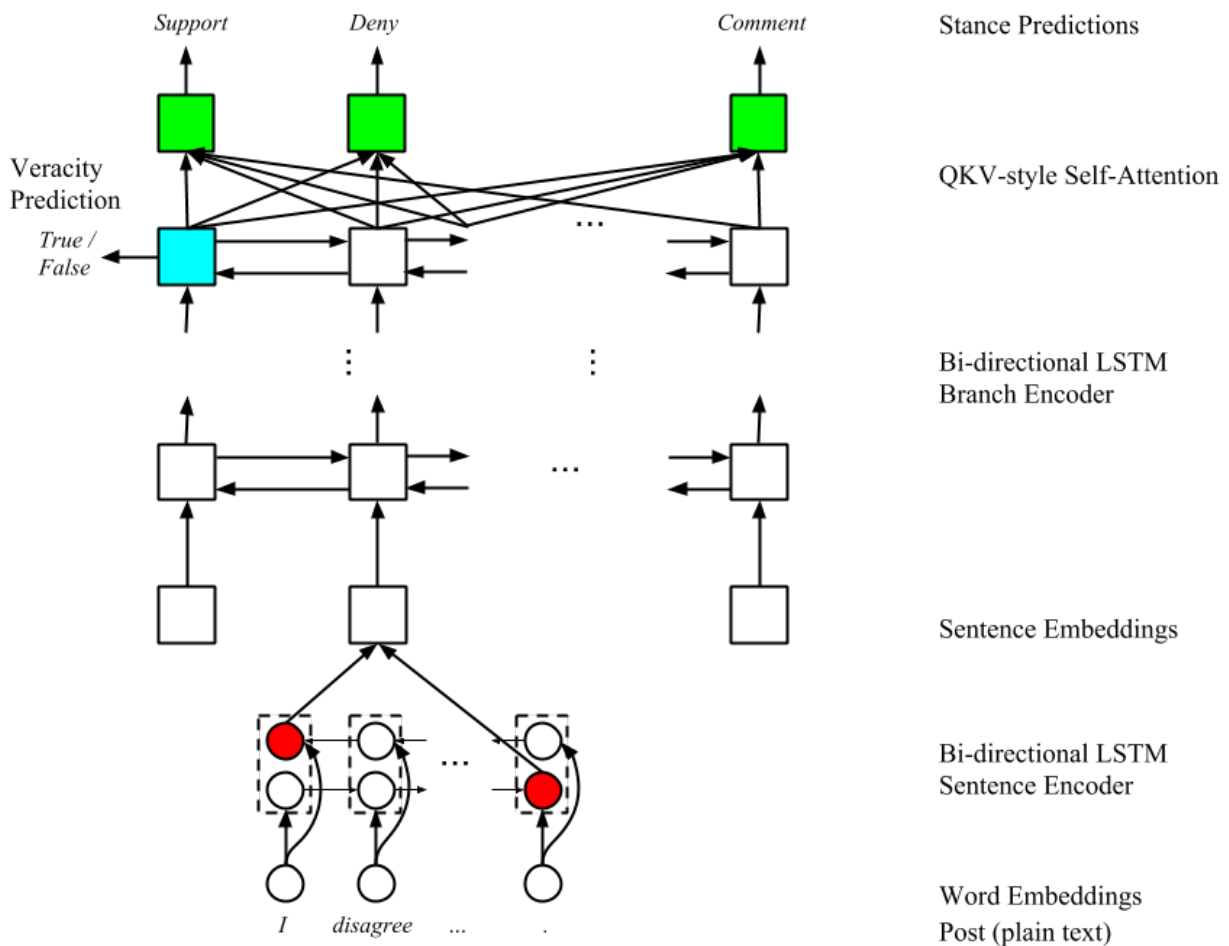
Support Deny Comment Stance Predictions

Veracity Prediction

QKV-style Self-Attention

True / False

...

Bi-directional LSTM Branch Encoder

...

Sentence Embeddings

Bi-directional LSTM Sentence Encoder

...

Word Embeddings

I disagree ... .

Post (plain text)